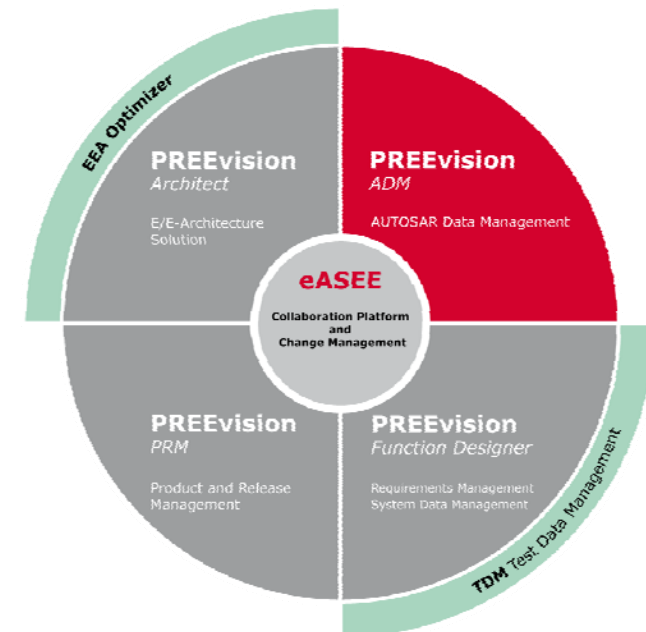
EEA Optimizer

PREEvision
Architect

E/E-Architecture Solution

PREEvision
ADM

AUTOSAR Data Management

eASEE

Collaboration Platform and Change Management

PREEvision
PRM

Product and Release Management

PREEvision
Function Designer

Requirements Management
System Data Management

TDM Test Data Management